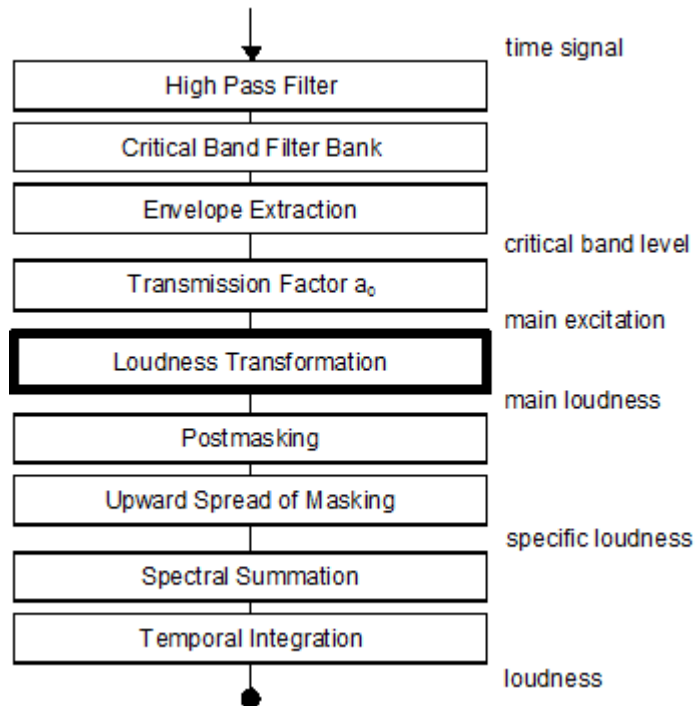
time signal

High Pass Filter

Critical Band Filter Bank

Envelope Extraction

critical band level

Transmission Factor $a_0$

main excitation

Loudness Transformation

main loudness

Postmasking

Upward Spread of Masking

specific loudness

Spectral Summation

Temporal Integration

loudness